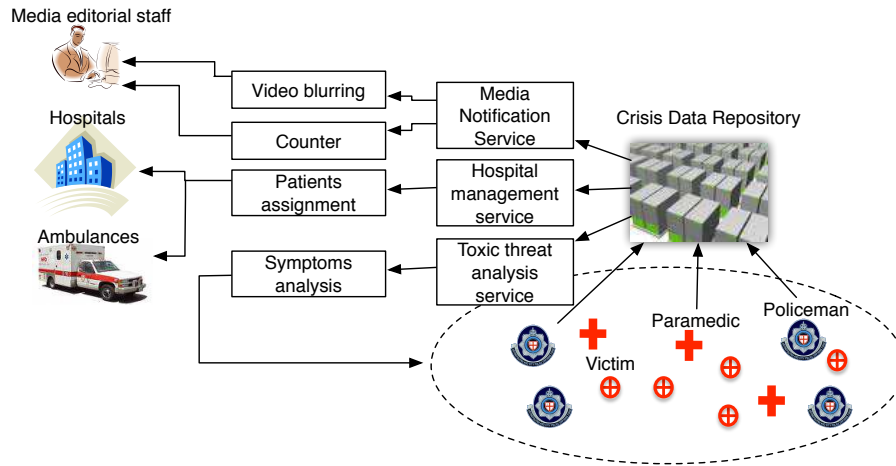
Media editorial staff

Hospitals

Ambulances

Video blurring

Counter

Patients assignment

Symptoms analysis

Media Notification Service

Hospital management service

Toxic threat analysis service

Crisis Data Repository

Paramedic

Policeman

Victim